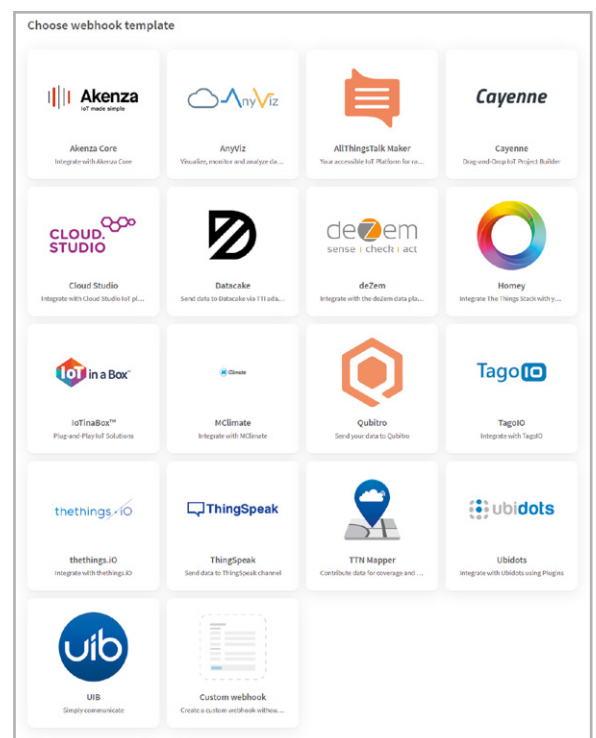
Choose webhook template

Akenza
IoT made simple
Akenza Core
Integrate with Akenza Core

AnyViz
AnyViz
Visualize, monitor and analyze da...

AllThingsTalk Maker
Your accessible IoT Platform for ro...

Cayenne
Cayenne
Drag-and-Drop IoT Project Builder

CLOUD STUDIO
Cloud Studio
Integrate with Cloud Studio IoT pl...

Datacake
Send data to Datacake via TTI ada...

deZem
sense | check | act
deZem
Integrate with the deZem data pla...

Homey
Integrate The Things Stack with y...

IoT in a Box™
IoTinaBox™
Plug-and-Play IoT Solutions

MClimate
MClimate
Integrate with MClimate

Qubitro
Send your data to Qubitro

TagoIO
TagoIO
Integrate with TagoIO

thethings.iO
thethings.iO
Integrate with thethings.iO

ThingSpeak
ThingSpeak
Send data to ThingSpeak channel

TTN Mapper
Contribute data for coverage and ...

ubidots
Ubidots
Integrate with Ubidots using Plugins

uib
UIB
Simply communicate

Custom webhook
Create a custom webhook withou...